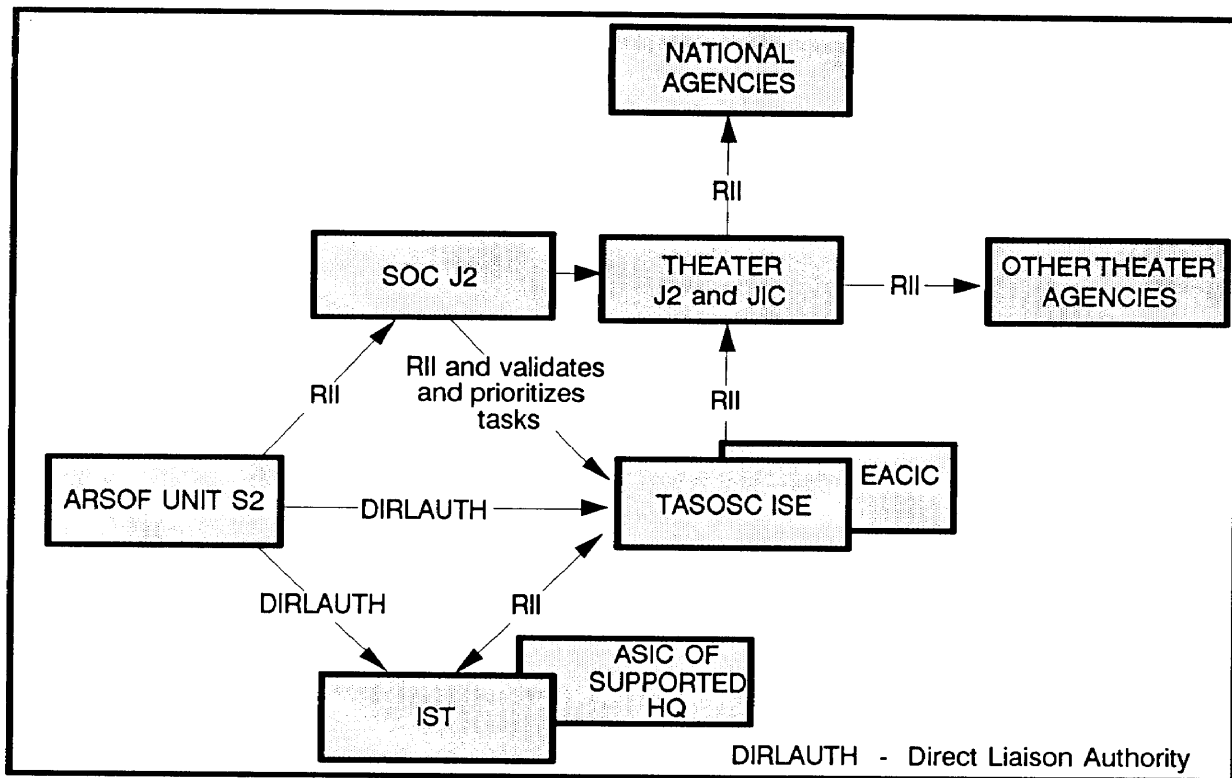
NATIONAL AGENCIES

RII

SOC J2

THEATER J2 and JIC

RII

OTHER THEATER AGENCIES

RII

RII and validates and prioritizes tasks

RII

ARSOF UNIT S2

DIRLAUTH

TASOSC ISE

EACIC

DIRLAUTH

RII

ASIC OF SUPPORTED HQ

IST

DIRLAUTH - Direct Liaison Authority